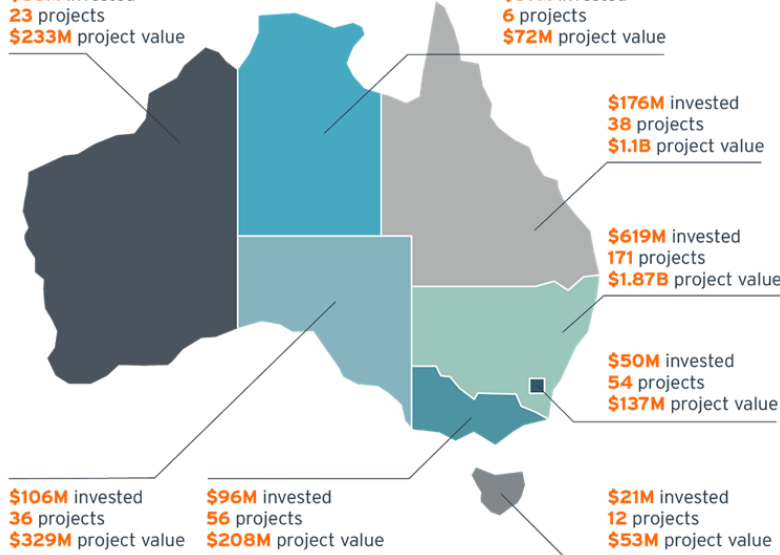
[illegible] invested
23 projects
$233M project value

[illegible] invested
6 projects
$72M project value

$176M invested
38 projects
$1.1B project value

$619M invested
171 projects
$1.87B project value

$50M invested
54 projects
$137M project value

$106M invested
36 projects
$329M project value

$96M invested
56 projects
$208M project value

$21M invested
12 projects
$53M project value